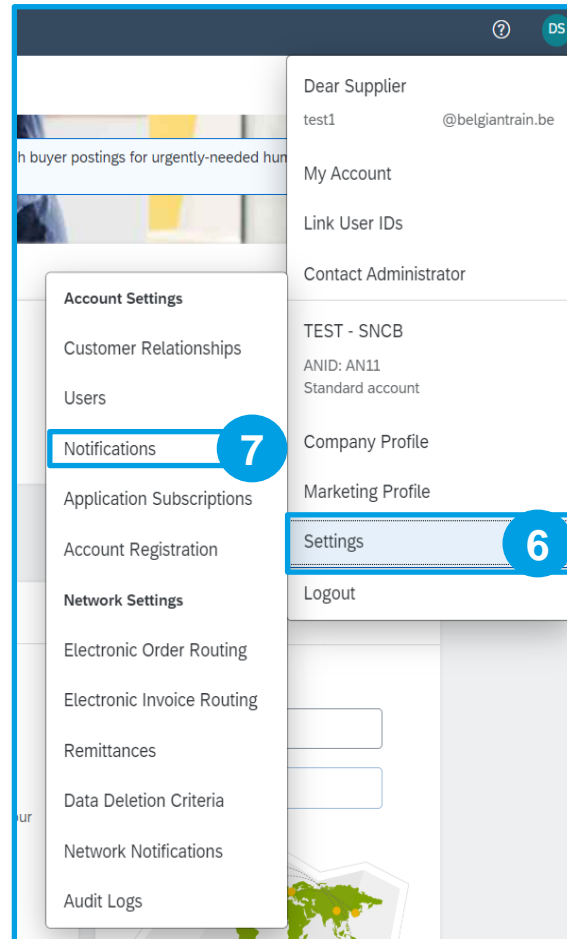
DS

h buyer postings for urgently-needed hum

Dear Supplier
test1 @belgiantrain.be

My Account

Link User IDs

Contact Administrator

TEST - SNCB
ANID: AN11
Standard account

Company Profile

Marketing Profile

Settings

6

Logout

Account Settings

Customer Relationships

Users

Notifications

7

Application Subscriptions

Account Registration

Network Settings

Electronic Order Routing

Electronic Invoice Routing

Remittances

Data Deletion Criteria

Network Notifications

Audit Logs

ur